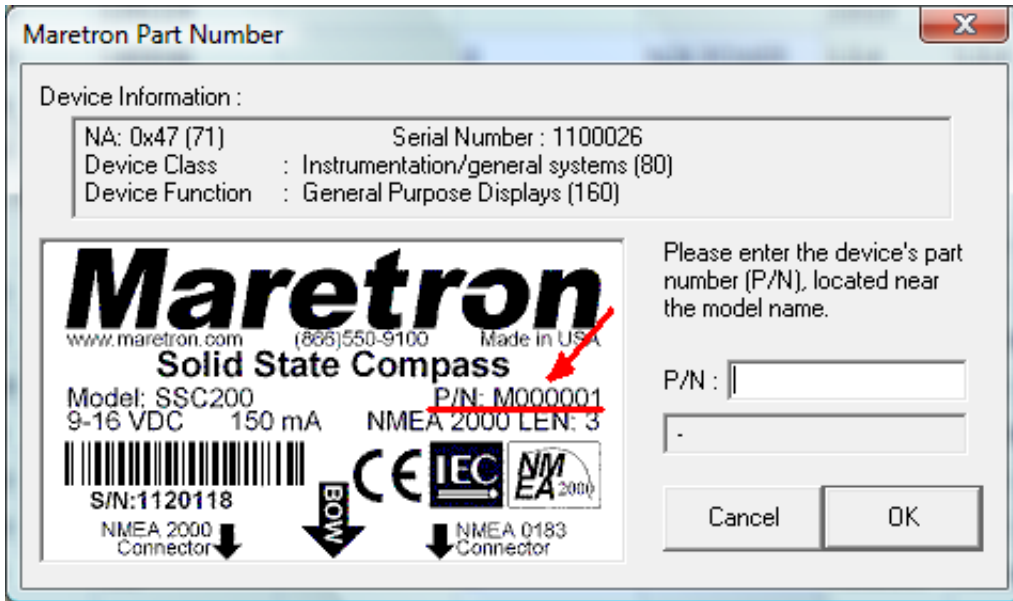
Maretron Part Number

X

Device Information :

NA: 0x47 (71) Serial Number : 1100026
Device Class : Instrumentation/general systems (80)
Device Function : General Purpose Displays (160)

Maretron

www.maretron.com (866)550-9100 Made in USA

Solid State Compass

Model: SSC200 P/N: M000001
9-16 VDC 150 mA NMEA 2000 LEN: 3

CE IEC NMEA 2000

S/N:1120118

BOW

NMEA 2000 Connector

NMEA 0183 Connector

Please enter the device's part number (P/N), located near the model name.

P/N :

-

Cancel

OK